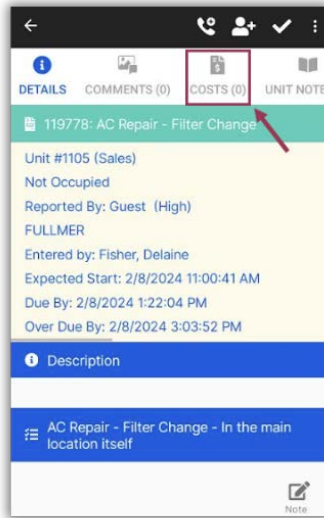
DETAILS COMMENTS (0) COSTS (0) UNIT NOTE

119778: AC Repair - Filter Change

Unit #1105 (Sales)
Not Occupied
Reported By: Guest (High)
FULLMER
Entered by: Fisher, Delaine
Expected Start: 2/8/2024 11:00:41 AM
Due By: 2/8/2024 1:22:04 PM
Over Due By: 2/8/2024 3:03:52 PM

Description

AC Repair - Filter Change - In the main location itself

Note